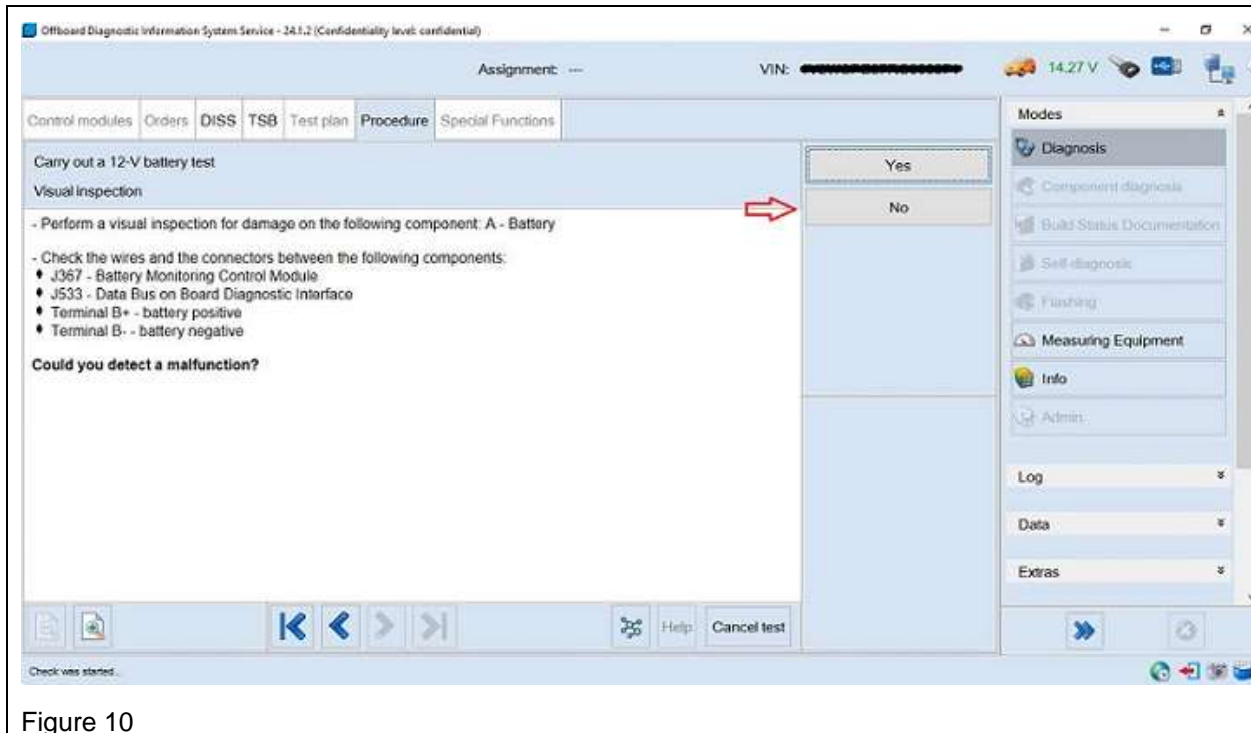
Offboard Diagnostic Information System Service - 24.1.2 (Confidentiality level: confidential)

Assignment: ---

VIN: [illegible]

14.27 V

Control modules | Orders | DISS | TSB | Test plan | Procedure | Special Functions

Carry out a 12-V battery test

Visual inspection

- Perform a visual inspection for damage on the following component: A - Battery

- Check the wires and the connectors between the following components:
• J367 - Battery Monitoring Control Module
• J533 - Data Bus on Board Diagnostic Interface
• Terminal B+ - battery positive
• Terminal B- - battery negative

**Could you detect a malfunction?**

Yes

No

Modes

Diagnosis

Component diagnosis

Build Status Documentation

Self-diagnosis

Flashing

Measuring Equipment

Info

Admin

Log

Data

Extras

Help

Cancel test

Check was started...

Figure 10